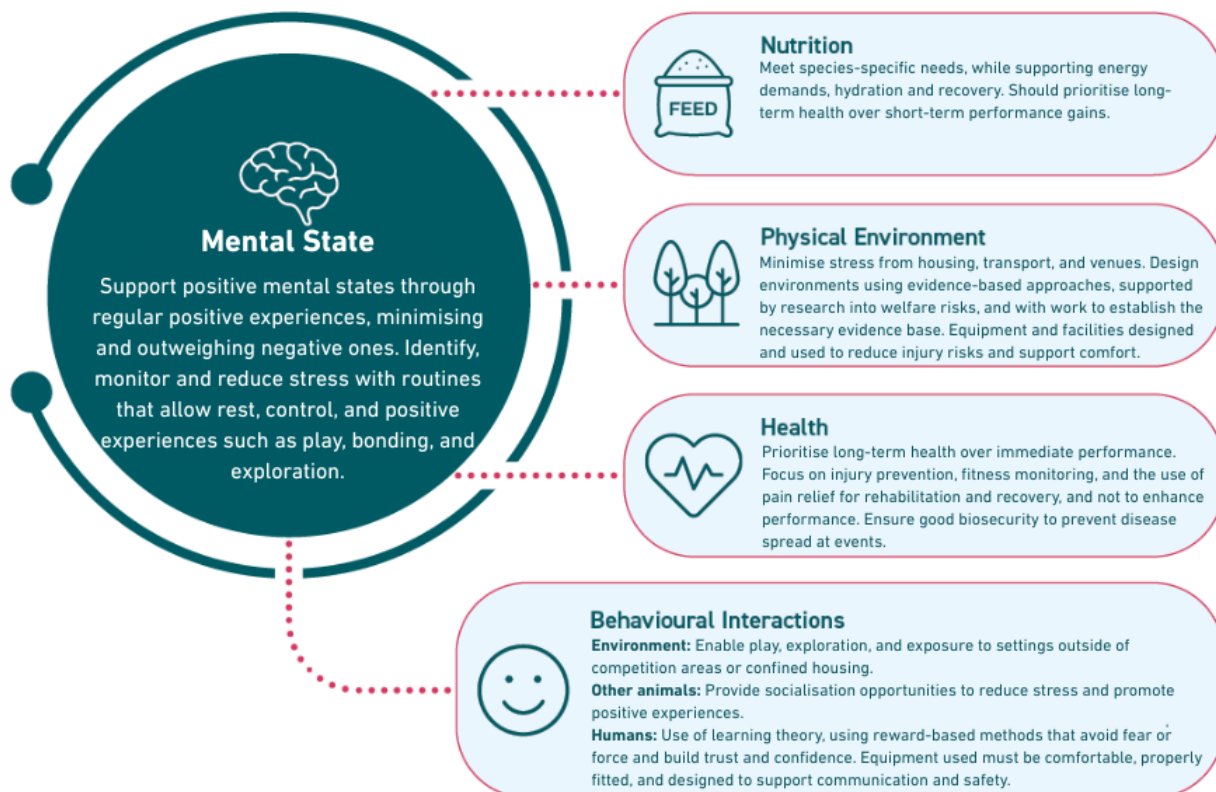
Mental State

Support positive mental states through regular positive experiences, minimising and outweighing negative ones. Identify, monitor and reduce stress with routines that allow rest, control, and positive experiences such as play, bonding, and exploration.

FEED

Nutrition
Meet species-specific needs, while supporting energy demands, hydration and recovery. Should prioritise long-term health over short-term performance gains.

Physical Environment
Minimise stress from housing, transport, and venues. Design environments using evidence-based approaches, supported by research into welfare risks, and with work to establish the necessary evidence base. Equipment and facilities designed and used to reduce injury risks and support comfort.

Health
Prioritise long-term health over immediate performance. Focus on injury prevention, fitness monitoring, and the use of pain relief for rehabilitation and recovery, and not to enhance performance. Ensure good biosecurity to prevent disease spread at events.

Behavioural Interactions
**Environment:** Enable play, exploration, and exposure to settings outside of competition areas or confined housing.
**Other animals:** Provide socialisation opportunities to reduce stress and promote positive experiences.
**Humans:** Use of learning theory, using reward-based methods that avoid fear or force and build trust and confidence. Equipment used must be comfortable, properly fitted, and designed to support communication and safety.